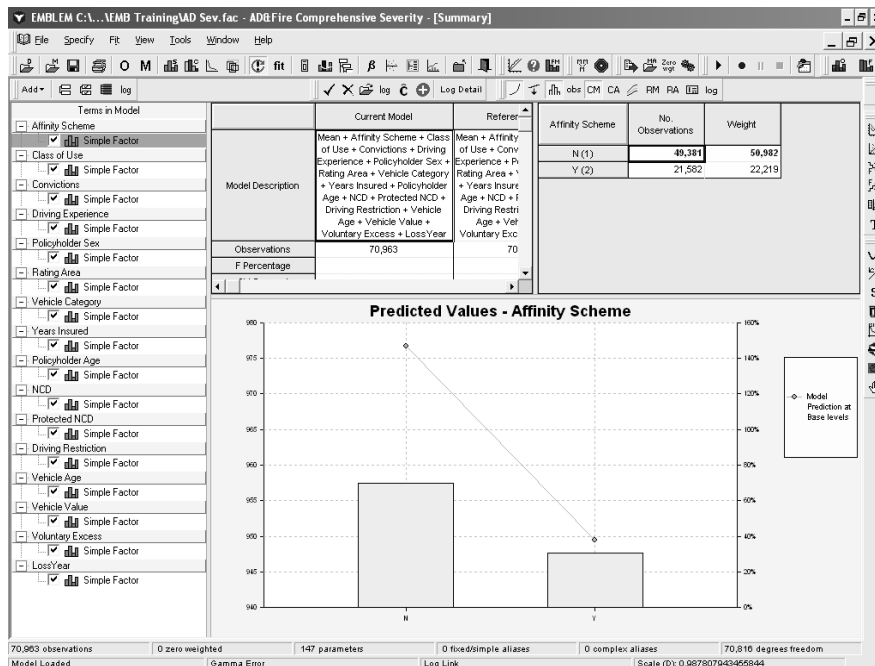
EMBLEM C:\...\EMB Training\AD Sev.fac - AD&Fire Comprehensive Severity - [Summary]

File Specify Fit View Tools Window Help

O M fit $\beta$ Zero wgt

Add▾ log ✓ ✕ log Ĉ Log Detail obs CM CA RM RA log

Terms in Model
Affinity Scheme
Simple Factor
Class of Use
Simple Factor
Convictions
Simple Factor
Driving Experience
Simple Factor
Policyholder Sex
Simple Factor
Rating Area
Simple Factor
Vehicle Category
Simple Factor
Years Insured
Simple Factor
Policyholder Age
Simple Factor
NCD
Simple Factor
Protected NCD
Simple Factor
Driving Restriction
Simple Factor
Vehicle Age
Simple Factor
Vehicle Value
Simple Factor
Voluntary Excess
Simple Factor
LossYear
Simple Factor

| | Current Model | Referer |
|---|---|---|
| Model Description | Mean + Affinity Scheme + Class of Use + Convictions + Driving Experience + Policyholder Sex + Rating Area + Vehicle Category + Years Insured + Policyholder Age + NCD + Protected NCD + Driving Restriction + Vehicle Age + Vehicle Value + Voluntary Excess + LossYear | Mean + Affinity of Use + Conv Experience + P Rating Area + ' + Years Insure Age + NCD + F Driving Restri Age + Veh Voluntary Exc |
| Observations | 70,963 | 70 |
| F Percentage | | |

| Affinity Scheme | No. Observations | Weight |
|---|---|---|
| N (1) | 49,381 | 50,982 |
| Y (2) | 21,582 | 22,219 |

Predicted Values - Affinity Scheme

980
975
970
965
960
955
950
945
940

160%
140%
120%
100%
80%
60%
40%
20%
0%

N
Y

Model Prediction at Base levels

70,963 observations | 0 zero weighted | 147 parameters | 0 fixed/simple aliases | 0 complex aliases | 70,816 degrees freedom
Model Loaded | Gamma Error | Log Link | Scale (D): 0.987807943455844